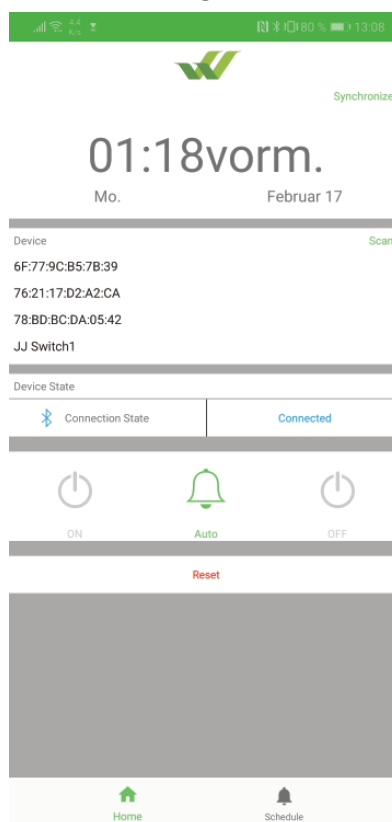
80 % 13:08

Synchronize

01:18vorm.

Mo.

Februar 17

Device

Scan

6F:77:9C:B5:7B:39

76:21:17:D2:A2:CA

78:BD:BC:DA:05:42

JJ Switch1

Device State

Connection State

Connected

ON

Auto

OFF

Reset

Home

Schedule